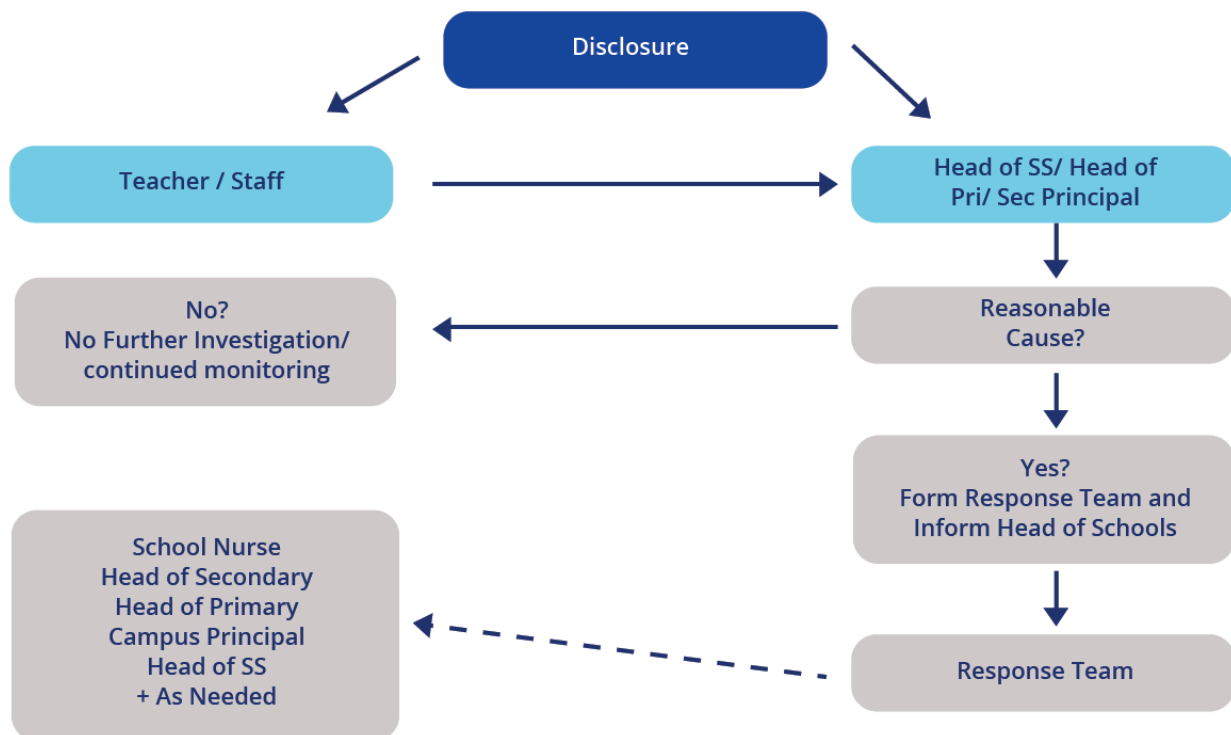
Disclosure

Teacher / Staff

Head of SS/ Head of Pri/ Sec Principal

No?
No Further Investigation/ continued monitoring

Reasonable Cause?

Yes?
Form Response Team and Inform Head of Schools

School Nurse
Head of Secondary
Head of Primary
Campus Principal
Head of SS
+ As Needed

Response Team